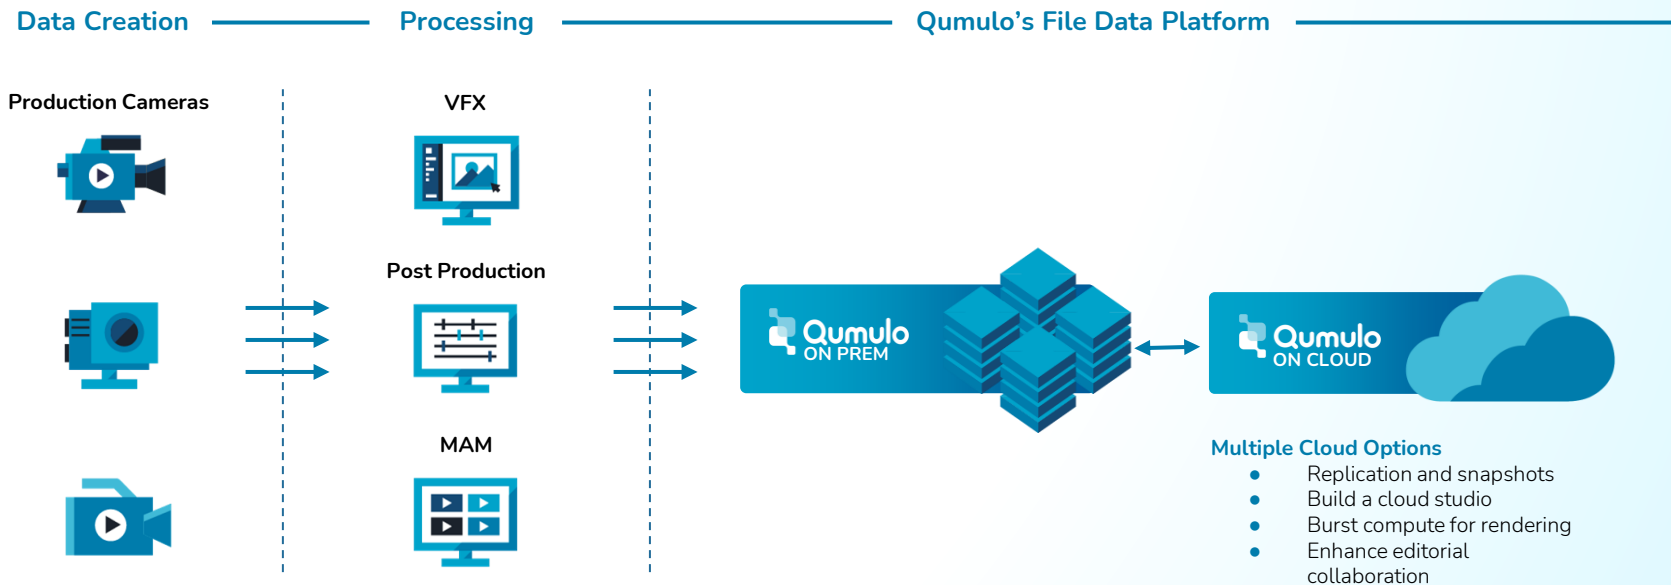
Data Creation

Processing

Qumulo’s File Data Platform

Production Cameras

VFX

Post Production

MAM

Qumulo
ON PREM

Qumulo
ON CLOUD

Multiple Cloud Options
- Replication and snapshots
- Build a cloud studio
- Burst compute for rendering
- Enhance editorial collaboration